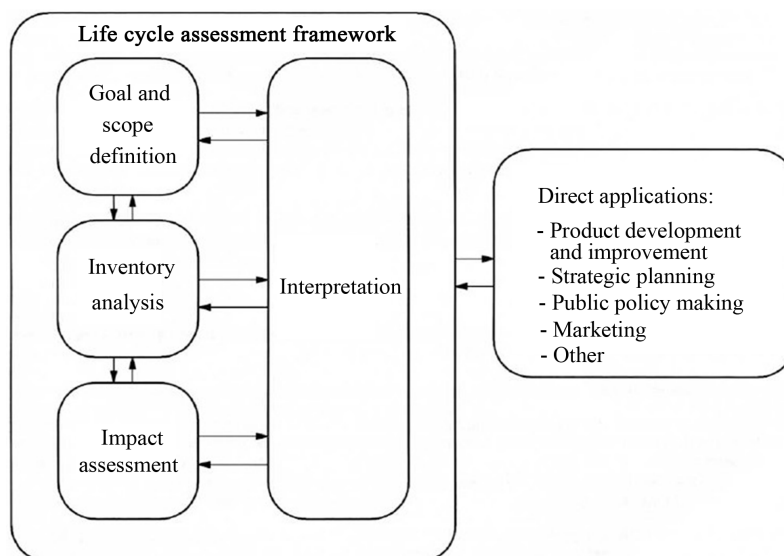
Life cycle assessment framework

Goal and scope definition

Inventory analysis

Impact assessment

Interpretation

Direct applications:

- Product development and improvement
- Strategic planning
- Public policy making
- Marketing
- Other